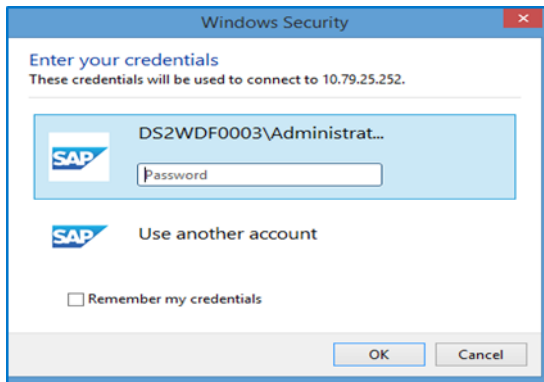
Windows Security

Enter your credentials
These credentials will be used to connect to 10.79.25.252.

SAP
DS2WDF0003\Administrat...
Password

SAP
Use another account

Remember my credentials

OK
Cancel